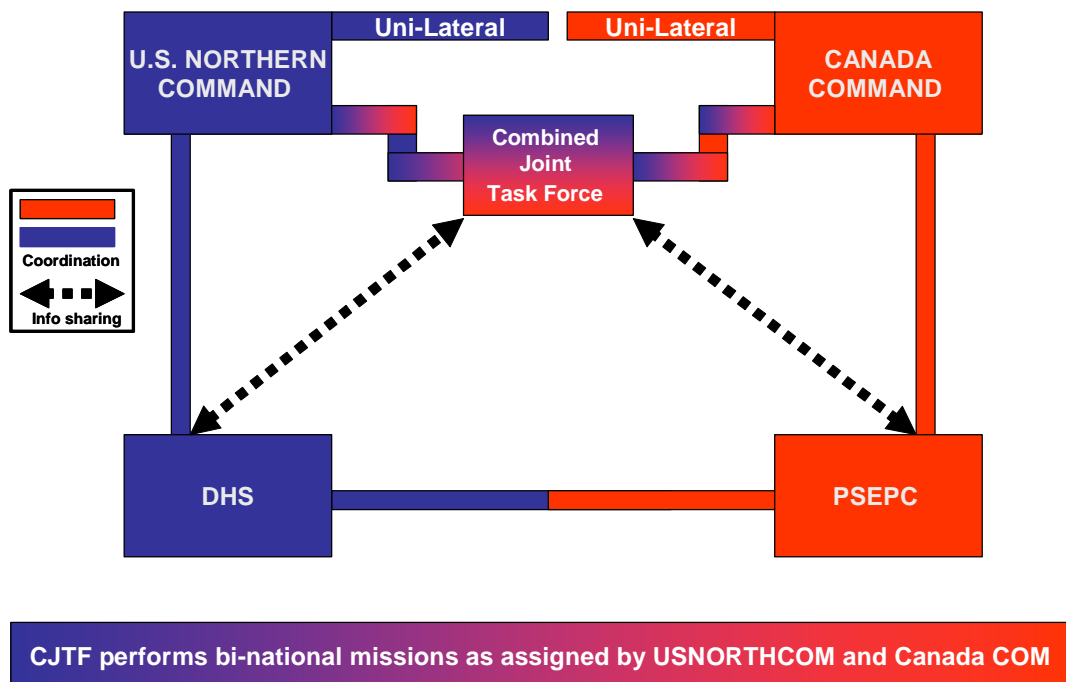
U.S. NORTHERN COMMAND

Uni-Lateral

Uni-Lateral

CANADA COMMAND

Combined Joint Task Force

Coordination

Info sharing

DHS

PSEPC

CJTF performs bi-national missions as assigned by USNORTHCOM and Canada COM